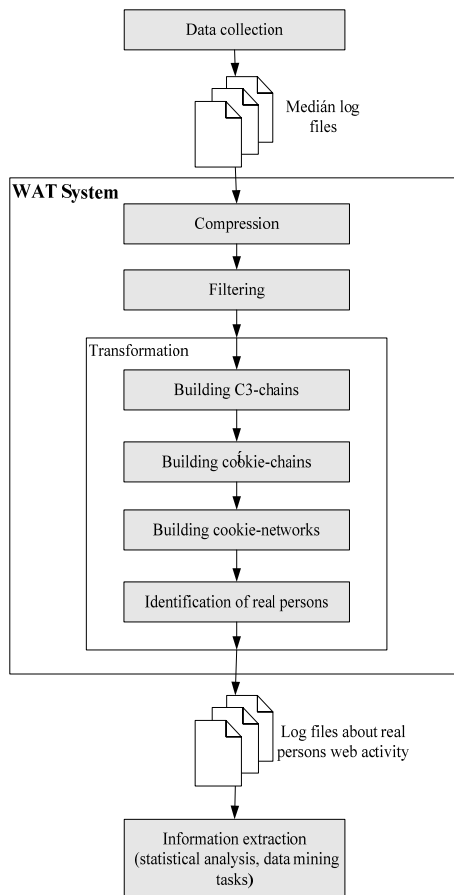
Data collection

Medián log files

WAT System

Compression

Filtering

Transformation

Building C3-chains

Building cookie-chains

Building cookie-networks

Identification of real persons

Log files about real persons web activity

Information extraction (statistical analysis, data mining tasks)